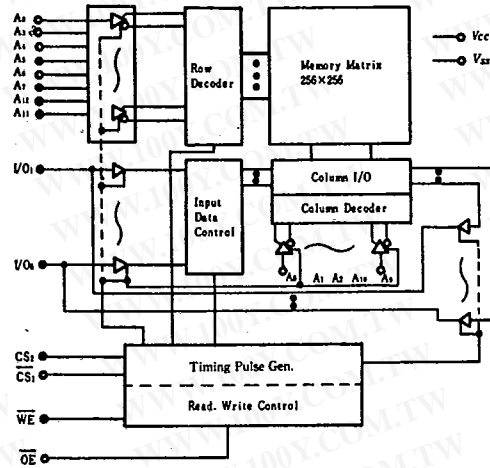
A₂
A₃
A₄
A₅
A₆
A₇
A₁₂
A₁₁
Row Decoder
Memory Matrix 256×256
$V_{CC}$
$V_{SS}$
I/O₁
I/O₈
Input Data Control
Column I/O
Column Decoder
A₀ A₁ A₂ A₁₀ A₉
WWW.100Y.COM.TW
$CS_2$
$\overline{CS_1}$
$\overline{WE}$
$\overline{OE}$
Timing Pulse Gen.
Read. Write Control